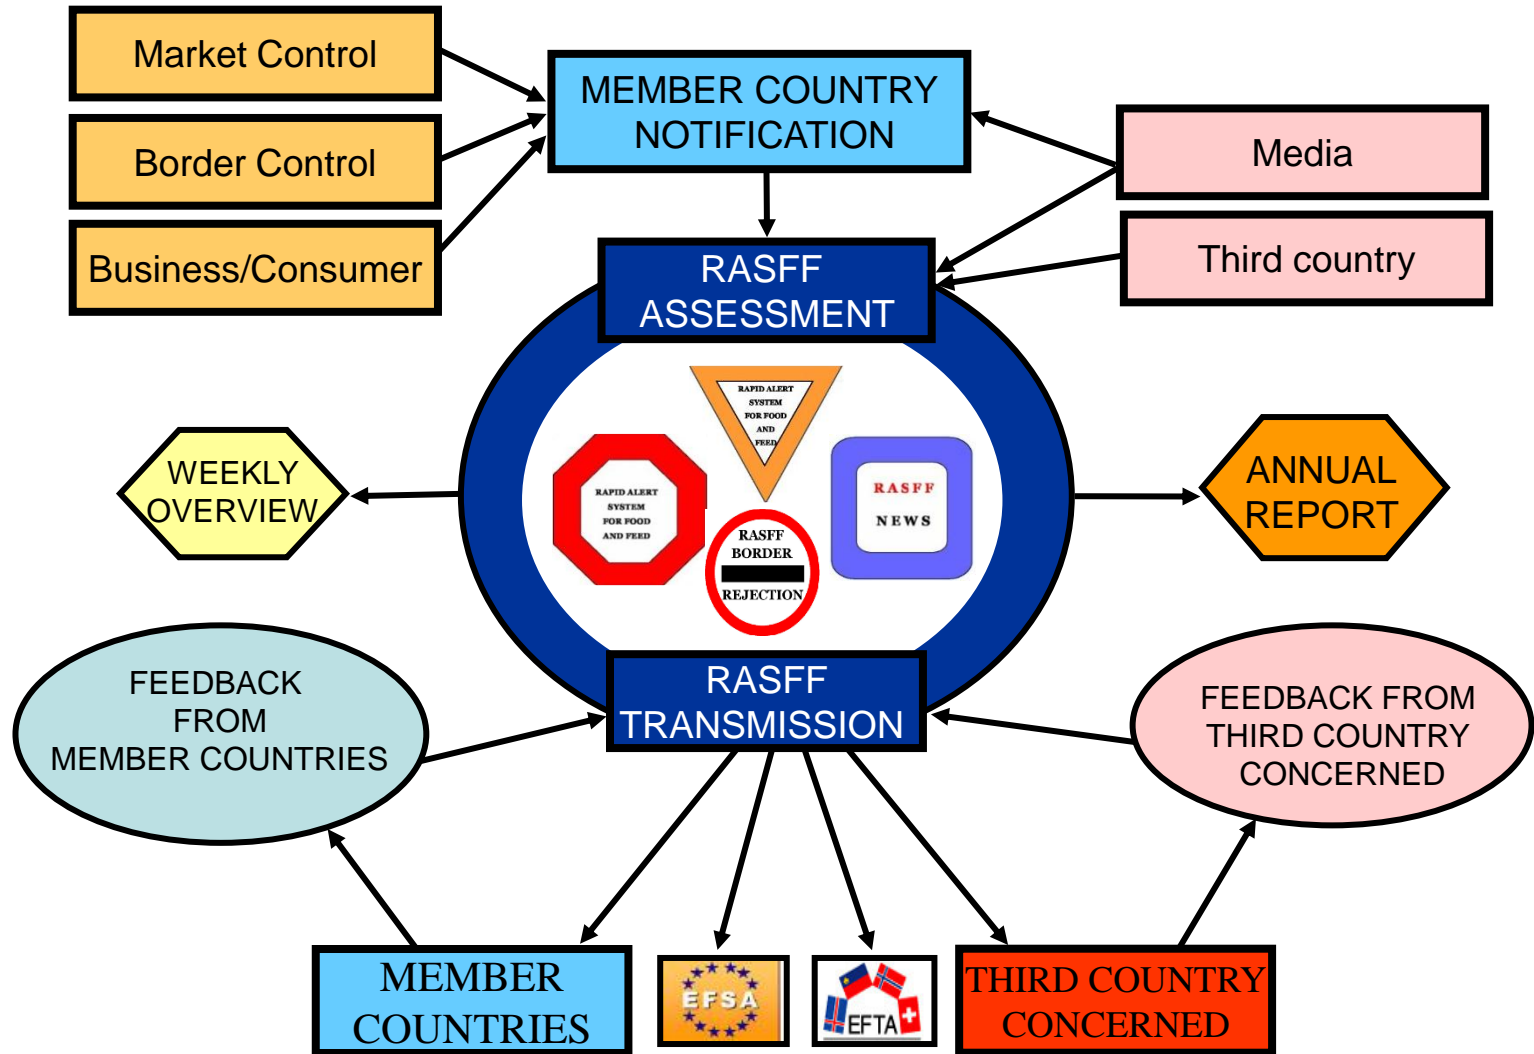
Market Control

Border Control

Business/Consumer

MEMBER COUNTRY NOTIFICATION

Media

Third country

RASFF ASSESSMENT

RAPID ALERT SYSTEM FOR FOOD AND FEED

RAPID ALERT SYSTEM FOR FOOD AND FEED

RASFF BORDER REJECTION

RASFF NEWS

WEEKLY OVERVIEW

ANNUAL REPORT

RASFF TRANSMISSION

FEEDBACK FROM MEMBER COUNTRIES

FEEDBACK FROM THIRD COUNTRY CONCERNED

MEMBER COUNTRIES

EFSA

EFTA

THIRD COUNTRY CONCERNED